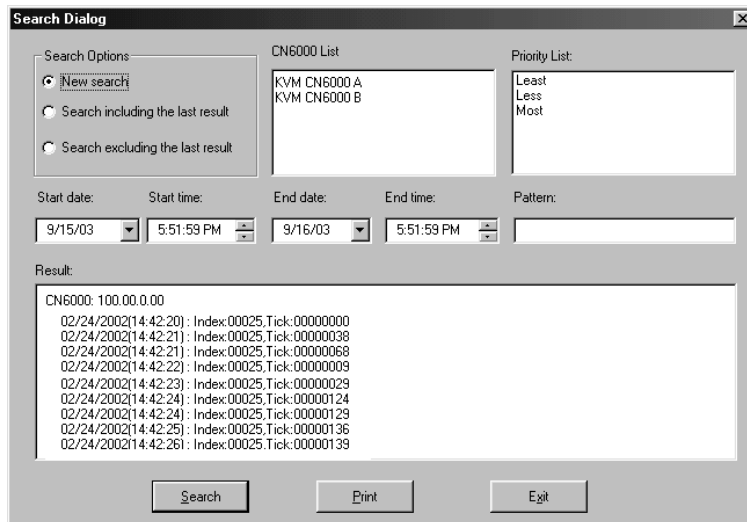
Search Dialog

Search Options
New search
Search including the last result
Search excluding the last result

CN6000 List
KVM CN6000 A
KVM CN6000 B

Priority List:
Least
Less
Most

Start date:
9/15/03
Start time:
5:51:59 PM
End date:
9/16/03
End time:
5:51:59 PM
Pattern:

Result:
CN6000: 100.00.0.00
02/24/2002(14:42:20) : Index:00025,Tick:00000000
02/24/2002(14:42:21) : Index:00025,Tick:00000038
02/24/2002(14:42:21) : Index:00025,Tick:00000068
02/24/2002(14:42:22) : Index:00025,Tick:00000009
02/24/2002(14:42:23) : Index:00025,Tick:00000029
02/24/2002(14:42:24) : Index:00025,Tick:00000124
02/24/2002(14:42:24) : Index:00025,Tick:00000129
02/24/2002(14:42:25) : Index:00025,Tick:00000136
02/24/2002(14:42:261 : Index:00025,Tick:00000139

Search
Print
Exit